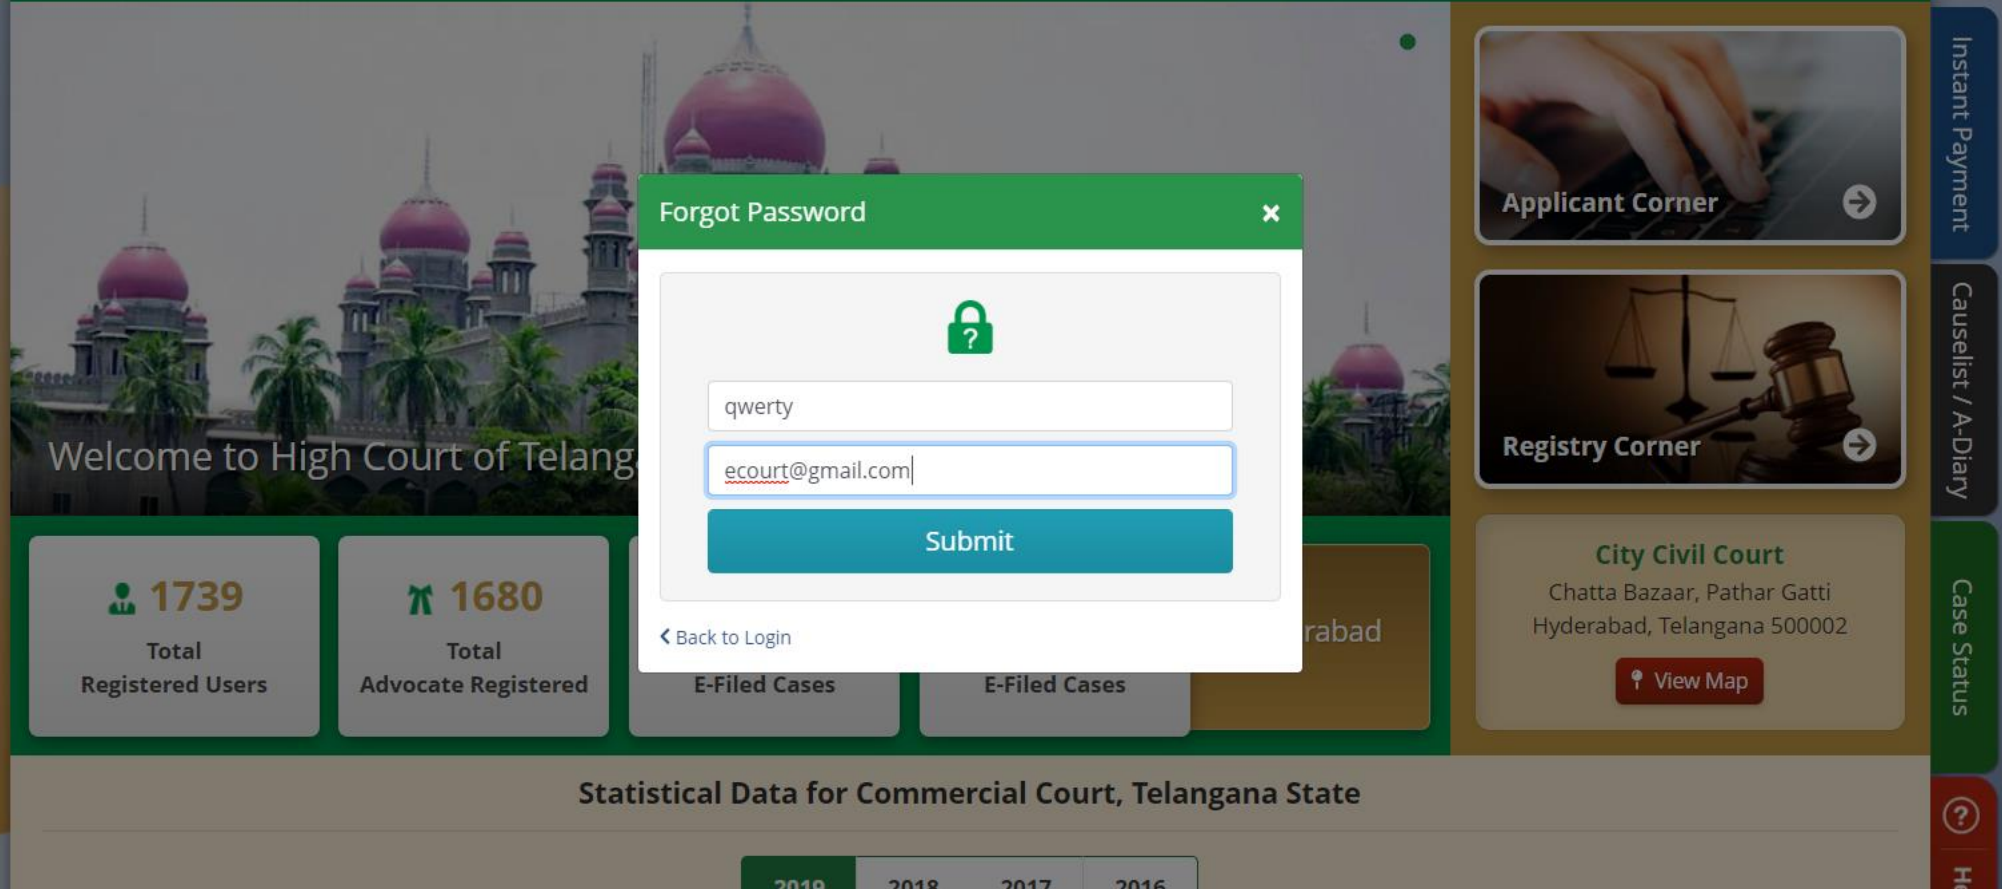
Welcome to High Court of Telang

1739
Total
Registered Users

1680
Total
Advocate Registered

E-Filed Cases

E-Filed Cases

rabad

Forgot Password ×

qwerty

ecourt@gmail.com

Submit

Back to Login

Applicant Corner

Registry Corner

City Civil Court
Chatta Bazaar, Pathar Gatti
Hyderabad, Telangana 500002
View Map

Instant Payment

Causelist / A-Diary

Case Status

Statistical Data for Commercial Court, Telangana State

| 2019 | 2018 | 2017 | 2016 |
|---|---|---|---|